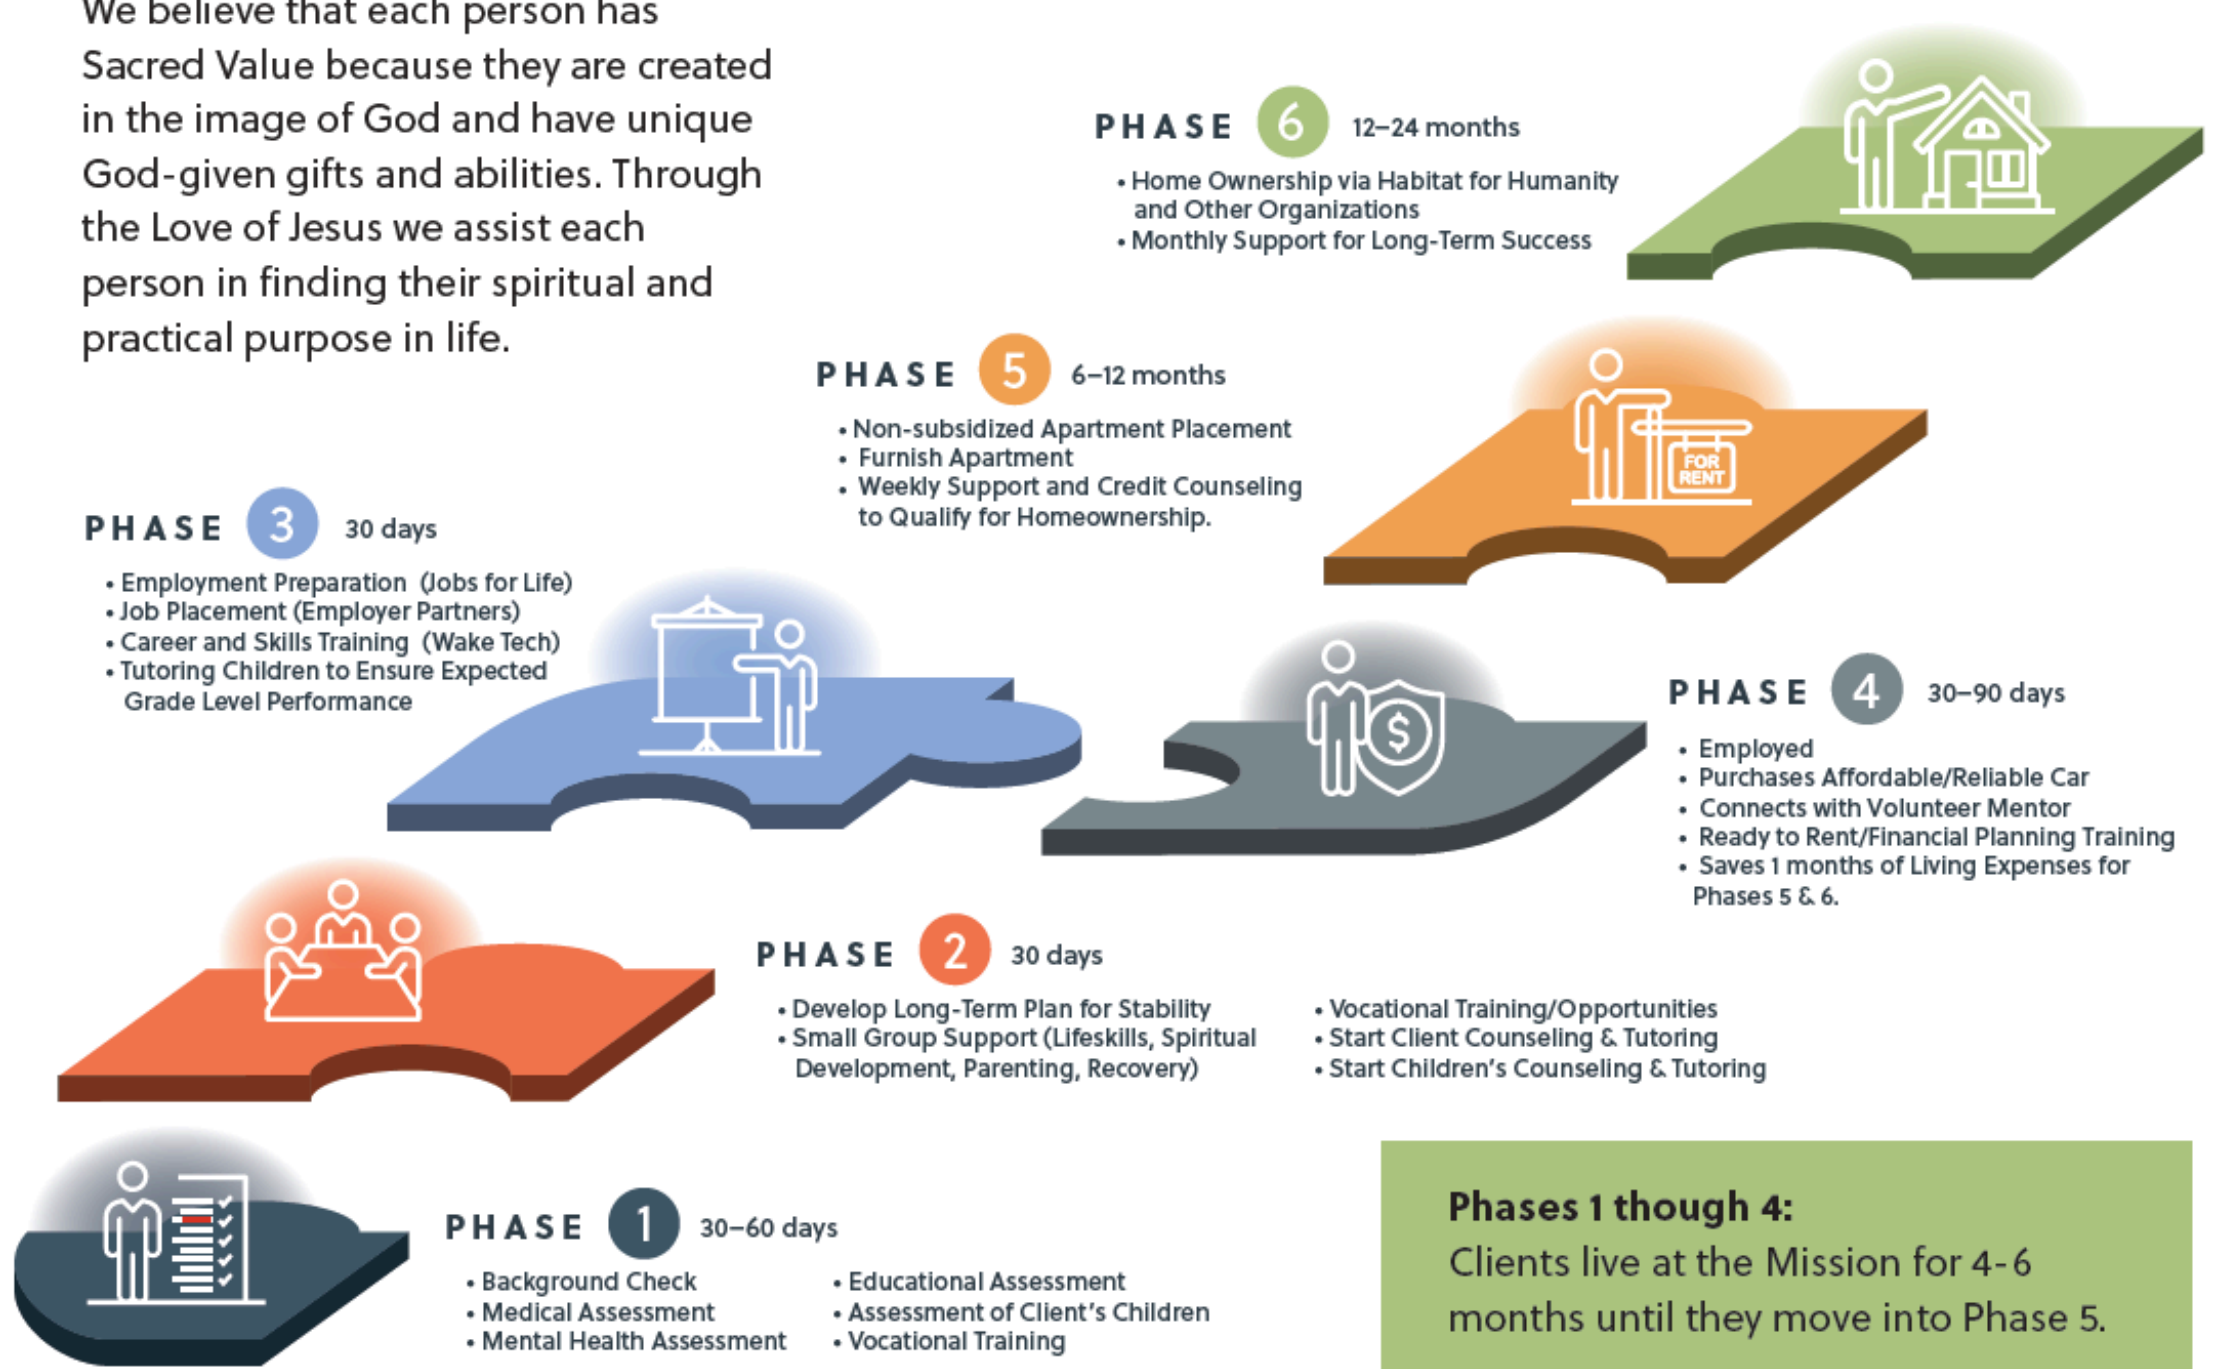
We believe that each person has Sacred Value because they are created in the image of God and have unique God-given gifts and abilities. Through the Love of Jesus we assist each person in finding their spiritual and practical purpose in life.

PHASE 6 12–24 months
• Home Ownership via Habitat for Humanity and Other Organizations
• Monthly Support for Long-Term Success

PHASE 5 6–12 months
• Non-subsidized Apartment Placement
• Furnish Apartment
• Weekly Support and Credit Counseling to Qualify for Homeownership.

FOR RENT

PHASE 3 30 days
• Employment Preparation (Jobs for Life)
• Job Placement (Employer Partners)
• Career and Skills Training (Wake Tech)
• Tutoring Children to Ensure Expected Grade Level Performance

PHASE 4 30–90 days
• Employed
• Purchases Affordable/Reliable Car
• Connects with Volunteer Mentor
• Ready to Rent/Financial Planning Training
• Saves 1 months of Living Expenses for Phases 5 & 6.

PHASE 2 30 days
• Develop Long-Term Plan for Stability
• Small Group Support (Lifeskills, Spiritual Development, Parenting, Recovery)
• Vocational Training/Opportunities
• Start Client Counseling & Tutoring
• Start Children's Counseling & Tutoring

PHASE 1 30–60 days
• Background Check
• Medical Assessment
• Mental Health Assessment
• Educational Assessment
• Assessment of Client's Children
• Vocational Training

Phases 1 though 4:
Clients live at the Mission for 4-6 months until they move into Phase 5.